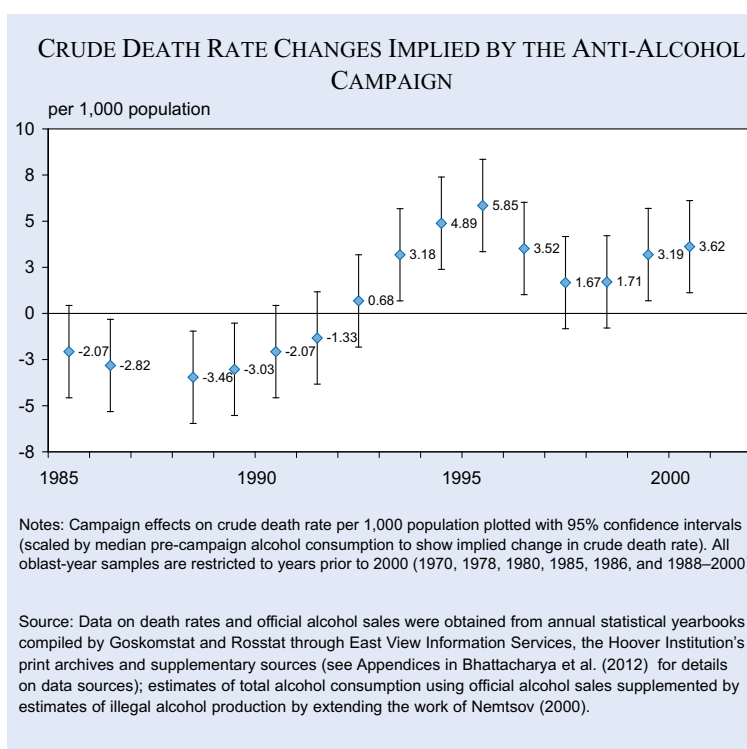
CRUDE DEATH RATE CHANGES IMPLIED BY THE ANTI-ALCOHOL CAMPAIGN

per 1,000 population

10
8
5
3
0
-3
-5
-8

1985
1990
1995
2000

-2.07
-2.82
-3.46
-3.03
-2.07
-1.33
0.68
3.18
4.89
5.85
3.52
1.67
1.71
3.19
3.62

Notes: Campaign effects on crude death rate per 1,000 population plotted with 95% confidence intervals (scaled by median pre-campaign alcohol consumption to show implied change in crude death rate). All oblast-year samples are restricted to years prior to 2000 (1970, 1978, 1980, 1985, 1986, and 1988–2000

Source: Data on death rates and official alcohol sales were obtained from annual statistical yearbooks compiled by Goskomstat and Rosstat through East View Information Services, the Hoover Institution's print archives and supplementary sources (see Appendices in Bhattacharya et al. (2012) for details on data sources); estimates of total alcohol consumption using official alcohol sales supplemented by estimates of illegal alcohol production by extending the work of Nemtsov (2000).